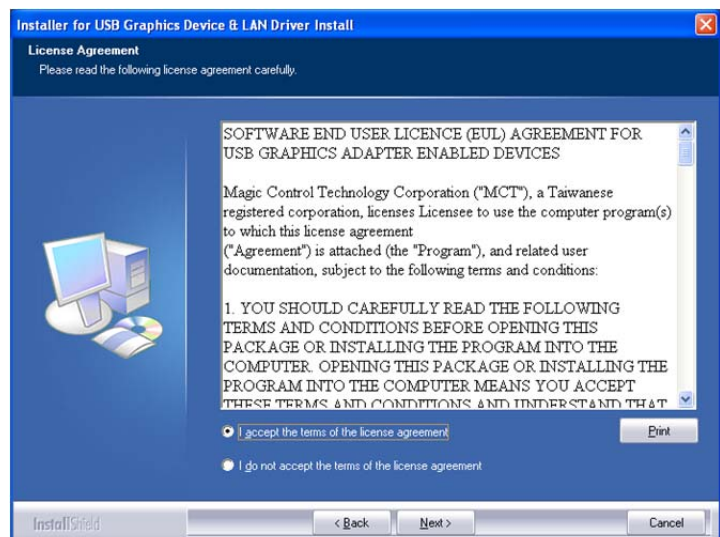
Installer for USB Graphics Device & LAN Driver Install

License Agreement
Please read the following license agreement carefully.

SOFTWARE END USER LICENCE (EUL) AGREEMENT FOR USB GRAPHICS ADAPTER ENABLED DEVICES

Magic Control Technology Corporation ("MCT"), a Taiwanese registered corporation, licenses Licensee to use the computer program(s) to which this license agreement ("Agreement") is attached (the "Program"), and related user documentation, subject to the following terms and conditions:

1. YOU SHOULD CAREFULLY READ THE FOLLOWING TERMS AND CONDITIONS BEFORE OPENING THIS PACKAGE OR INSTALLING THE PROGRAM INTO THE COMPUTER. OPENING THIS PACKAGE OR INSTALLING THE PROGRAM INTO THE COMPUTER MEANS YOU ACCEPT THESE TERMS AND CONDITIONS AND UNDERSTAND THAT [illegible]

I accept the terms of the license agreement

Print

I do not accept the terms of the license agreement

InstallShield

< Back

Next >

Cancel